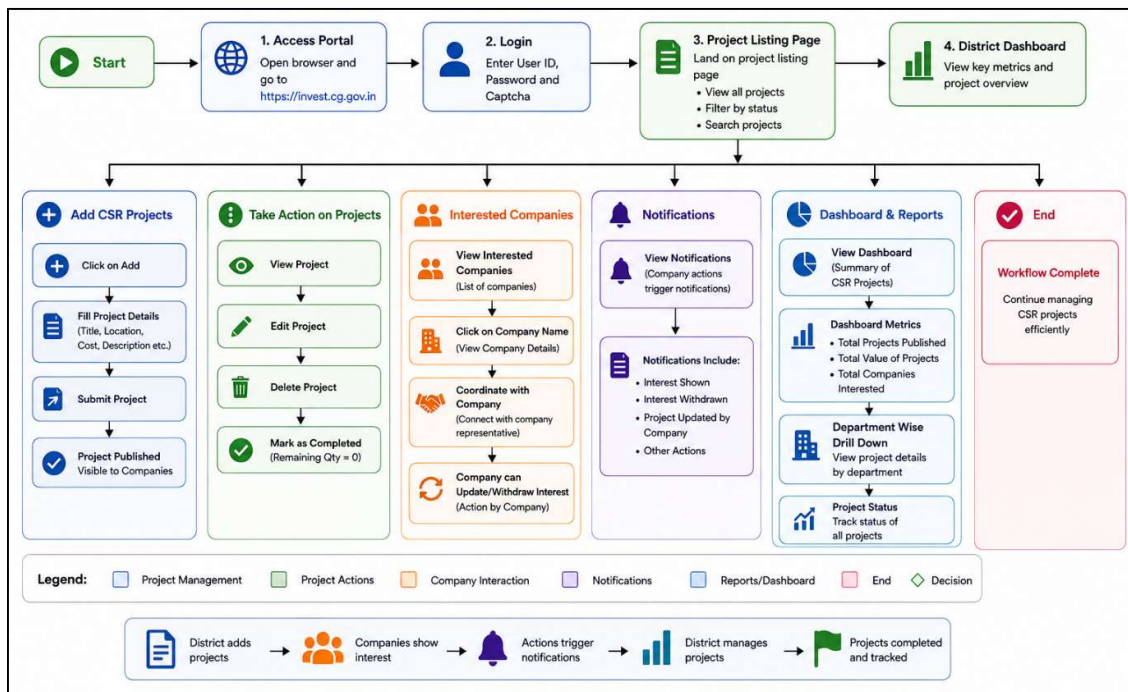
Start

1. Access Portal
Open browser and go to https://invest.cg.gov.in

2. Login
Enter User ID, Password and Captcha

3. Project Listing Page
Land on project listing page
• View all projects
• Filter by status
• Search projects

4. District Dashboard
View key metrics and project overview

Add CSR Projects
Click on Add
Fill Project Details (Title, Location, Cost, Description etc.)
Submit Project
Project Published Visible to Companies

Take Action on Projects
View Project
Edit Project
Delete Project
Mark as Completed (Remaining Qty = 0)

Interested Companies
View Interested Companies (List of companies)
Click on Company Name (View Company Details)
Coordinate with Company (Connect with company representative)
Company can Update/Withdraw Interest (Action by Company)

Notifications
View Notifications (Company actions trigger notifications)
Notifications Include:
• Interest Shown
• Interest Withdrawn
• Project Updated by Company
• Other Actions

Dashboard & Reports
View Dashboard (Summary of CSR Projects)
Dashboard Metrics
• Total Projects Published
• Total Value of Projects
• Total Companies Interested
Department Wise Drill Down
View project details by department
Project Status
Track status of all projects

End
Workflow Complete
Continue managing CSR projects efficiently

Legend: Project Management Project Actions Company Interaction Notifications Reports/Dashboard End Decision

District adds projects → Companies show interest → Actions trigger notifications → District manages projects → Projects completed and tracked